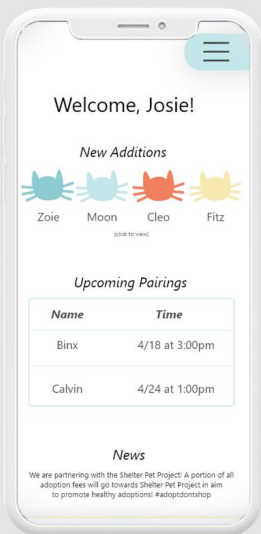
Welcome, Josie!

New Additions

Zoie Moon Cleo Fitz

(click to view)

Upcoming Pairings

| Name | Time |
|---|---|
| Binx | 4/18 at 3:00pm |
| Calvin | 4/24 at 1:00pm |

News

We are partnering with the Shelter Pet Project! A portion of all adoption fees will go towards Shelter Pet Project in aim to promote healthy adoptions! #adoptdontshop